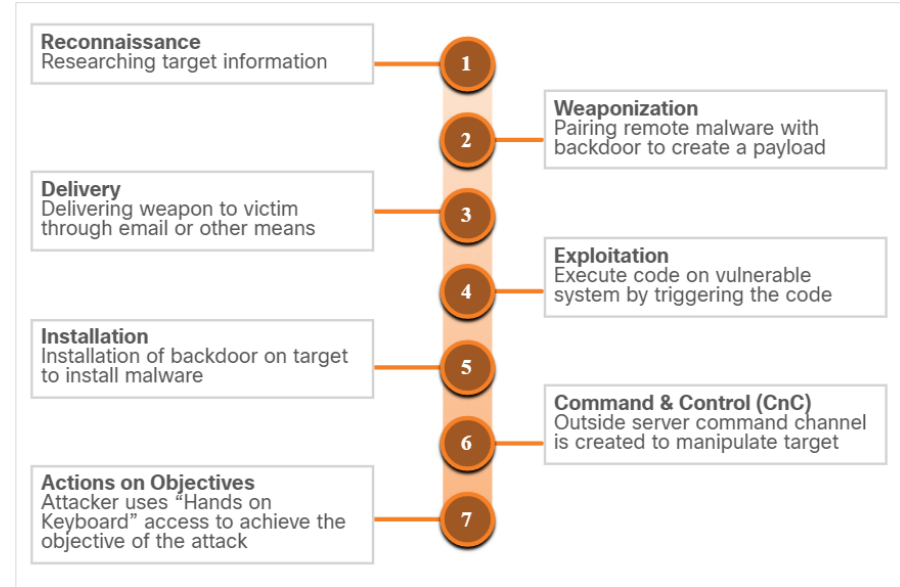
Reconnaissance
Researching target information

1

Weaponization
Pairing remote malware with backdoor to create a payload

2

Delivery
Delivering weapon to victim through email or other means

3

Exploitation
Execute code on vulnerable system by triggering the code

4

Installation
Installation of backdoor on target to install malware

5

Command & Control (CnC)
Outside server command channel is created to manipulate target

6

Actions on Objectives
Attacker uses “Hands on Keyboard” access to achieve the objective of the attack

7